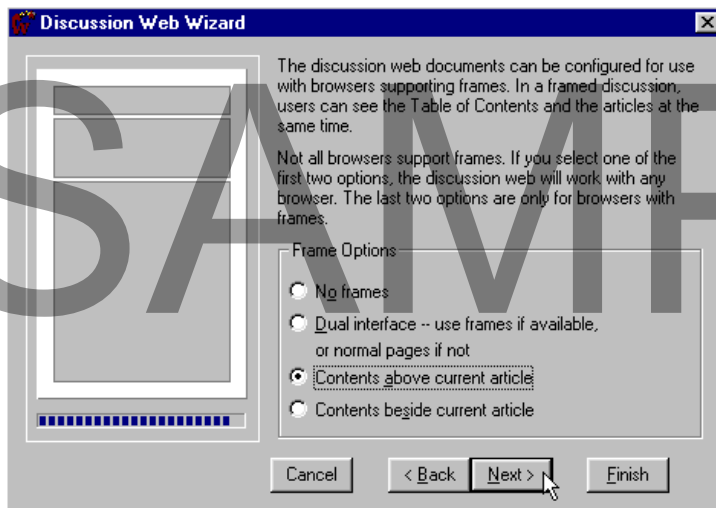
Discussion Web Wizard

The discussion web documents can be configured for use with browsers supporting frames. In a framed discussion, users can see the Table of Contents and the articles at the same time.

Not all browsers support frames. If you select one of the first two options, the discussion web will work with any browser. The last two options are only for browsers with frames.

Frame Options

No frames

Dual interface -- use frames if available, or normal pages if not

Contents above current article

Contents beside current article

Cancel

< Back

Next >

Finish

SAMP